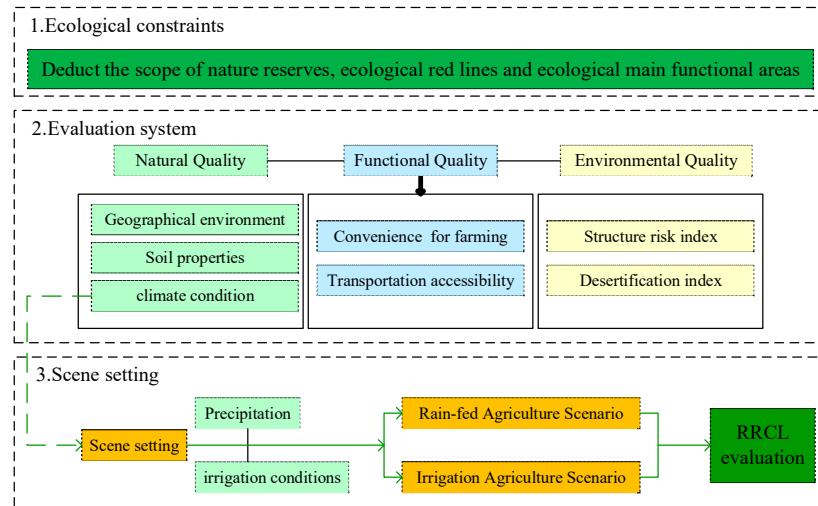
1.Ecological constraints

Deduct the scope of nature reserves, ecological red lines and ecological main functional areas

2.Evaluation system

Natural Quality

Functional Quality

Environmental Quality

Geographical environment

Soil properties

climate condition

Convenience for farming

Transportation accessibility

Structure risk index

Desertification index

3.Scene setting

Scene setting

Precipitation

irrigation conditions

Rain-fed Agriculture Scenario

Irrigation Agriculture Scenario

RRCL evaluation